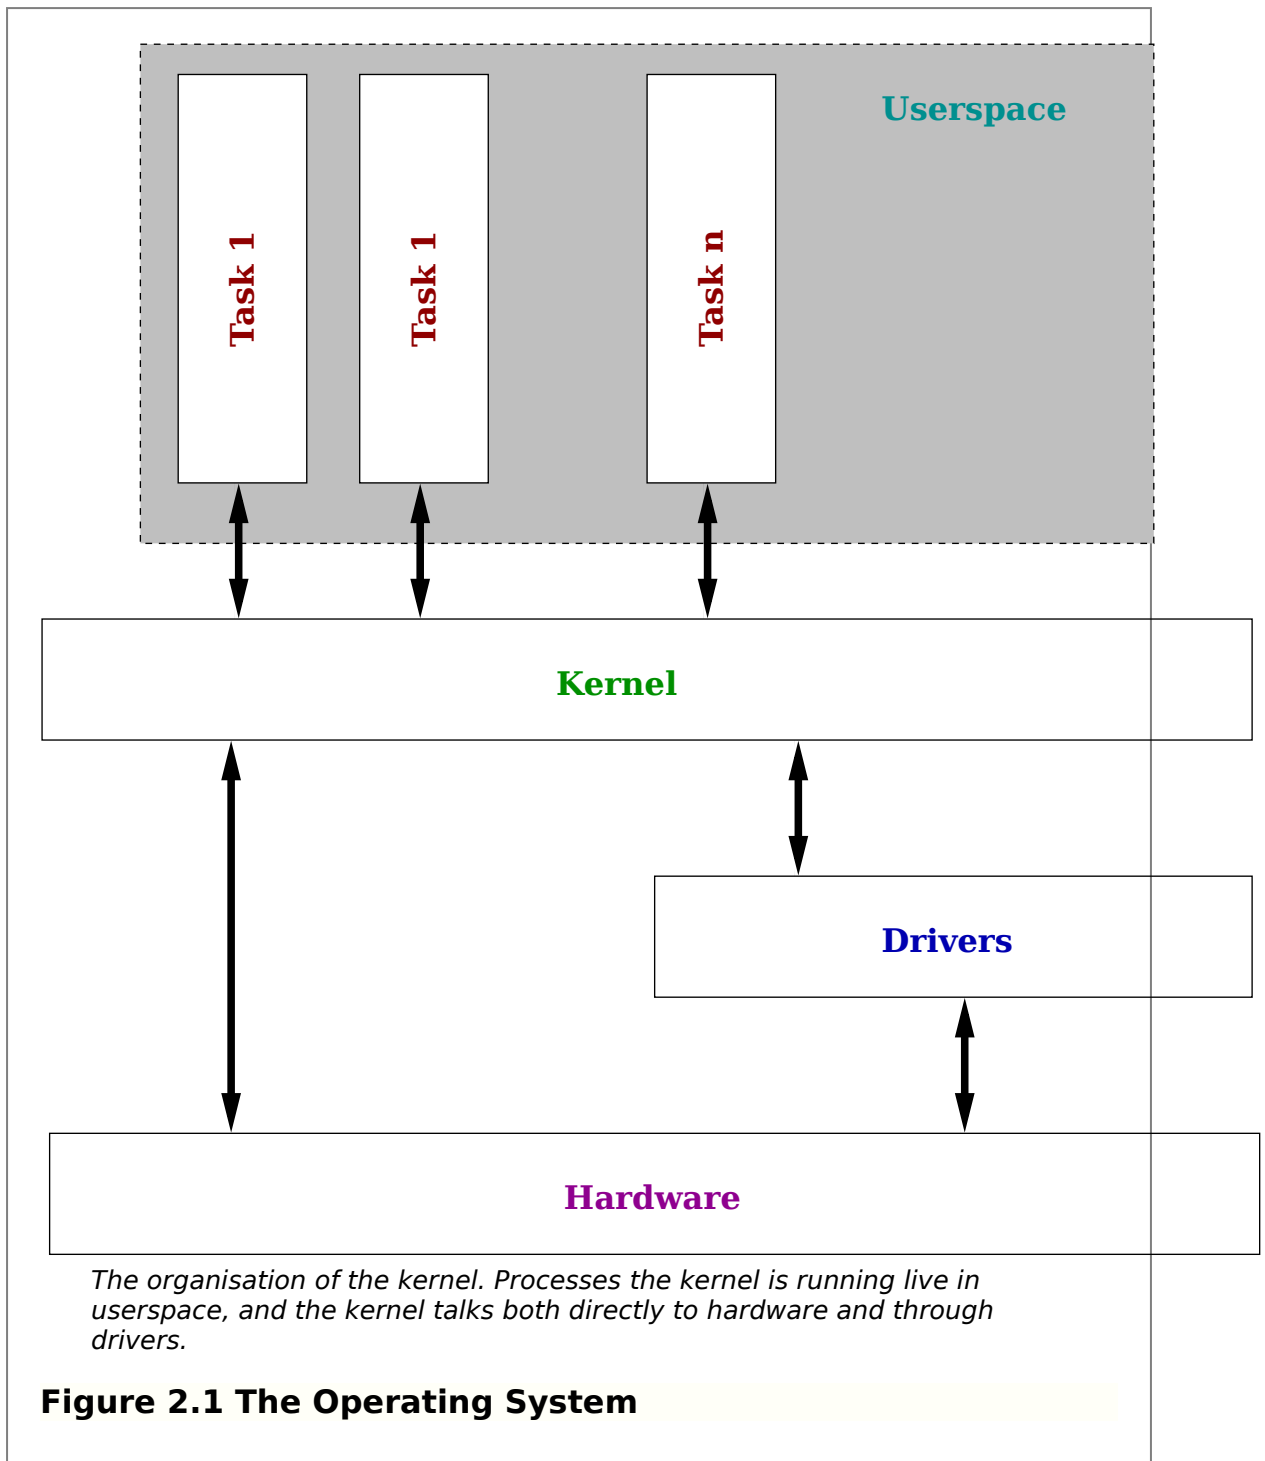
Userspace

Task 1

Task 1

Task n

Kernel

Drivers

Hardware

The organisation of the kernel. Processes the kernel is running live in userspace, and the kernel talks both directly to hardware and through drivers.

Figure 2.1 The Operating System